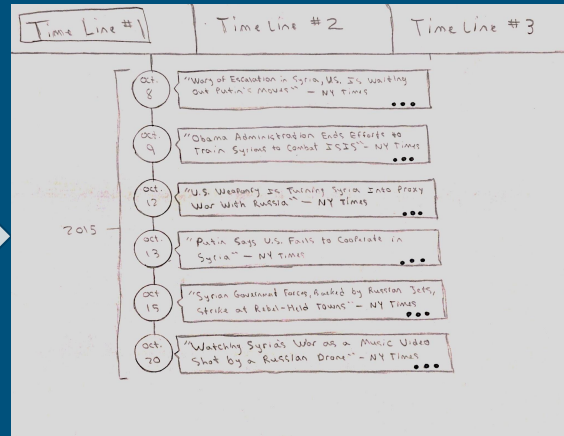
Time Line #1

Time Line #2

Time Line #3

2015

oct. 8
"Wary of Escalation in Syria, U.S. Is Waiting out Putin's Moves" – NY Times
•••

oct. 9
"Obama Administration Ends Efforts to Train Syrians to Combat ISIS" – NY Times
•••

oct. 12
"U.S. Weaponry Is Turning Syria Into Proxy War With Russia" – NY Times
•••

oct. 13
"Putin Says U.S. Fails to Cooperate in Syria" – NY Times
•••

oct 15
"Syrian Government Forces, Backed by Russian Jets, Strike at Rebel-Held Towns" – NY Times
•••

oct. 20
"Watching Syria's War as a Music Video Shot by a Russian Drone" – NY Times
•••